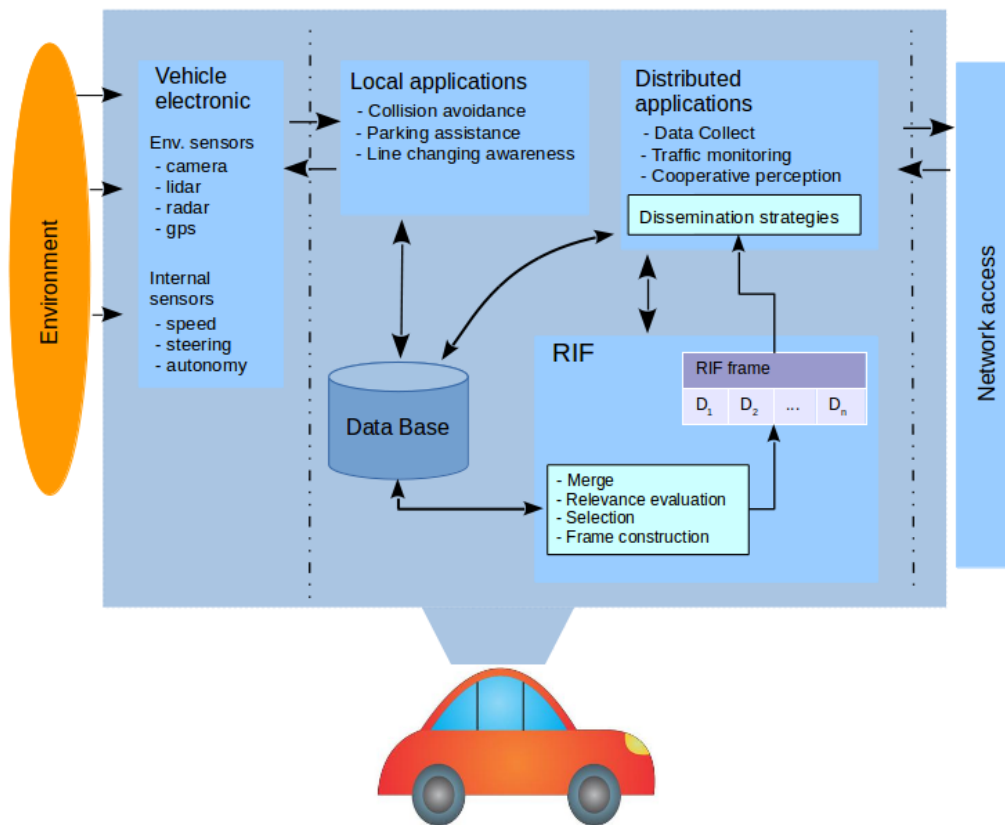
Environment

Vehicle electronic

Env. sensors
- camera
- lidar
- radar
- gps

Internal sensors
- speed
- steering
- autonomy

Local applications
- Collision avoidance
- Parking assistance
- Line changing awareness

Distributed applications
- Data Collect
- Traffic monitoring
- Cooperative perception

Dissemination strategies

Data Base

RIF

RIF frame

| $D_1$ | $D_2$ | ... | $D_n$ |
|---|---|---|---|

- Merge
- Relevance evaluation
- Selection
- Frame construction

Network access